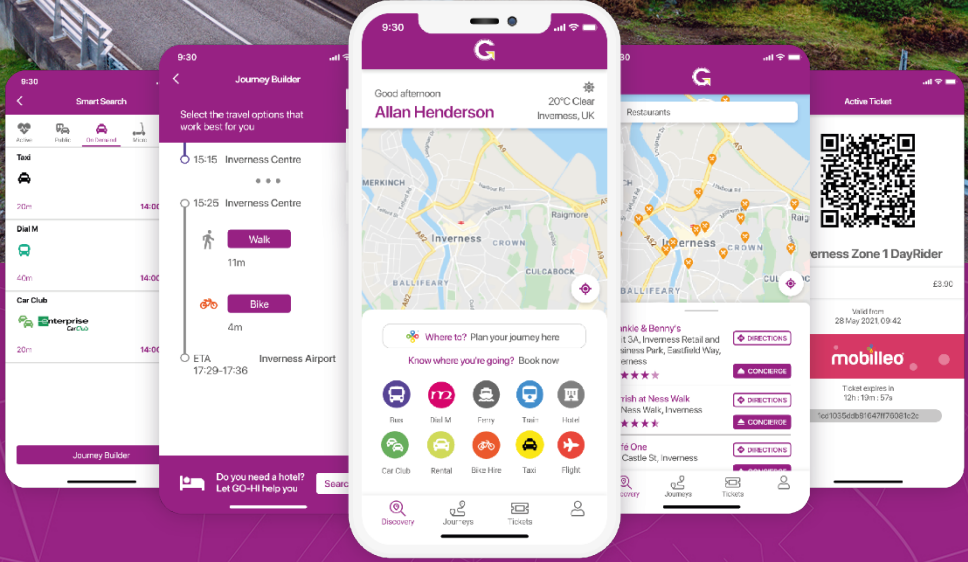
9:30

Smart Search

Active Public On Demand Micro

Taxi

20m 14:0

Dial M

40m 14:0

Car Club

Enterprise Car Club

20m 14:0

Journey Builder

9:30

Journey Builder

Select the travel options that work best for you

15:15 Inverness Centre

15:25 Inverness Centre

Walk

11m

Bike

4m

ETA 17:29-17:36

Inverness Airport

Do you need a hotel? Let GO-HI help you

Searc

9:30

G

Good afternoon

Allan Henderson

20°C Clear

Inverness, UK

MERKINCH

Inverness

CROWN

Raigmore

CULCABOCK

BALLIFEARY

Where to? Plan your journey here

Know where you're going? Book now

Bus Dial M Ferry Train Hotel

Car Club Rental Bike Hire Taxi Flight

Discovery Journeys Tickets

G

Restaurants

Inverness

CROWN

BALLIFEARY

ankie & Benny's

it 3A, Inverness Retail and siness Park, Eastfield Way, verness

DIRECTIONS

CONCIERGE

rrish at Ness Walk

Ness Walk, Inverness

DIRECTIONS

CONCIERGE

fe One

Castle St, Inverness

DIRECTIONS

covery Journeys Tickets

Active Ticket

erness Zone 1 DayRider

£3.00

Valid from

28 May 2021 09:42

mobilleo

Ticket expires in

12h : 13m : 57s

1ec1053ddb81647ff70081c2c